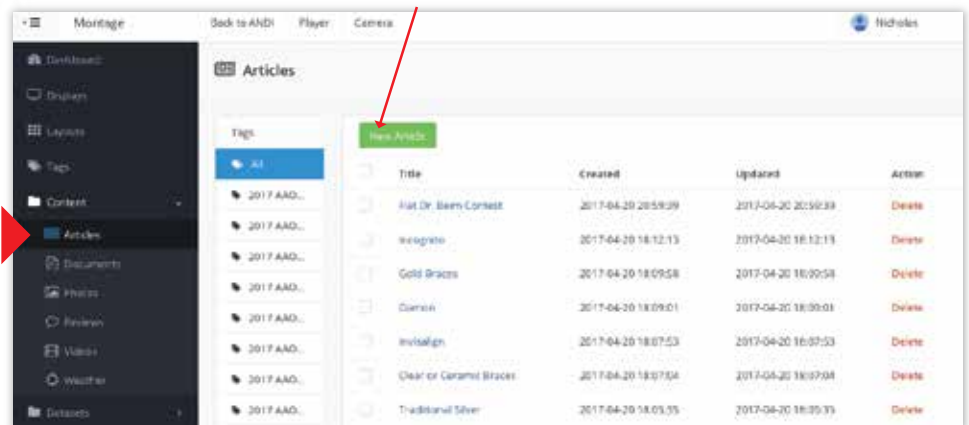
Montage
Back to ANDI Player Camera
Nicholas

Dashboard
Displays
Layouts
Tags
Content
Articles
Documents
Photos
Reviews
Videos
Weather
Datasets

Articles

Tags
All
2017 AAO...
2017 AAO...
2017 AAO...
2017 AAO...
2017 AAO...
2017 AAO...
2017 AAO...
2017 AAO...

New Article

| | Title | Created | Updated | Action |
|---|---|---|---|---|
| | Flat Dr. Beem Contest | 2017-04-20 20:59:39 | 2017-04-20 20:59:39 | Delete |
| | Incognito | 2017-04-20 18:12:13 | 2017-04-20 18:12:13 | Delete |
| | Gold Braces | 2017-04-20 18:09:58 | 2017-04-20 18:09:58 | Delete |
| | Damon | 2017-04-20 18:09:01 | 2017-04-20 18:09:01 | Delete |
| | Invisalign | 2017-04-20 18:07:53 | 2017-04-20 18:07:53 | Delete |
| | Clear or Ceramic Braces | 2017-04-20 18:07:04 | 2017-04-20 18:07:04 | Delete |
| | Traditional Silver | 2017-04-20 18:05:35 | 2017-04-20 18:05:35 | Delete |